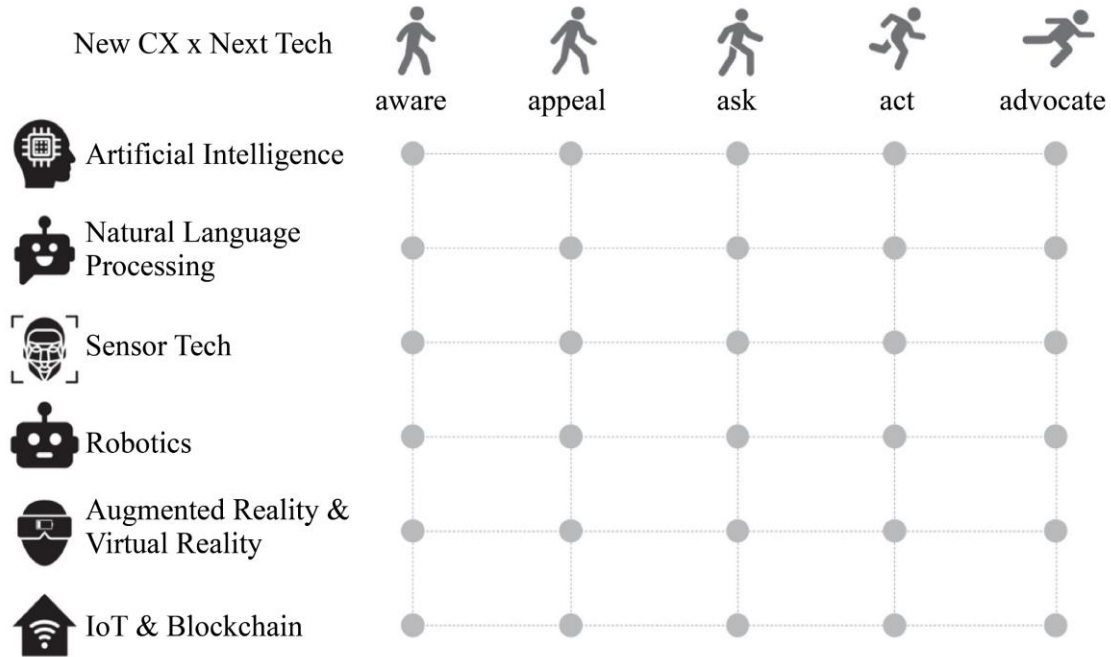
| New CX x Next Tech | aware | appeal | ask | act | advocate |
|---|---|---|---|---|---|
| Artificial Intelligence | | | | | |
| Natural Language Processing | | | | | |
| Sensor Tech | | | | | |
| Robotics | | | | | |
| Augmented Reality & Virtual Reality | | | | | |
| IoT & Blockchain | | | | | |